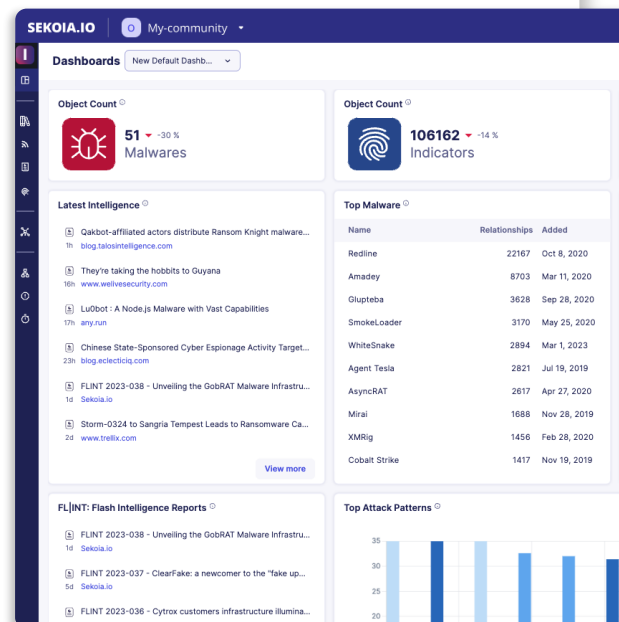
SEKOIA.IO O My-community

Dashboards New Default Dashb...

Object Count

51 -30 %
Malwares

Object Count

106162 -14 %
Indicators

Latest Intelligence

Qakbot-affiliated actors distribute Ransom Knight malware...
1h blog.talosintelligence.com

They're taking the hobbits to Guyana
16h www.welivesecurity.com

Lu0bot : A Node.js Malware with Vast Capabilities
17h any.run

Chinese State-Sponsored Cyber Espionage Activity Target...
23h blog.eclecticiq.com

FLINT 2023-038 - Unveiling the GobRAT Malware Infrastru...
1d Sekoia.io

Storm-0324 to Sangria Tempest Leads to Ransomware Ca...
2d www.trellix.com

View more

Top Malware

| Name | Relationships | Added |
|---|---|---|
| Redline | 22167 | Oct 8, 2020 |
| Amadey | 8703 | Mar 11, 2020 |
| Glupteba | 3628 | Sep 28, 2020 |
| SmokeLoader | 3170 | May 25, 2020 |
| WhiteSnake | 2894 | Mar 1, 2023 |
| Agent Tesla | 2821 | Jul 19, 2019 |
| AsyncRAT | 2617 | Apr 27, 2020 |
| Mirai | 1688 | Nov 28, 2019 |
| XMRig | 1456 | Feb 28, 2020 |
| Cobalt Strike | 1417 | Nov 19, 2019 |

FL|INT: Flash Intelligence Reports

FLINT 2023-038 - Unveiling the GobRAT Malware Infrastru...
1d Sekoia.io

FLINT 2023-037 - ClearFake: a newcomer to the "fake up...
5d Sekoia.io

FLINT 2023-036 - Cytrox customers infrastructure illumina...

Top Attack Patterns

35
30
25
20